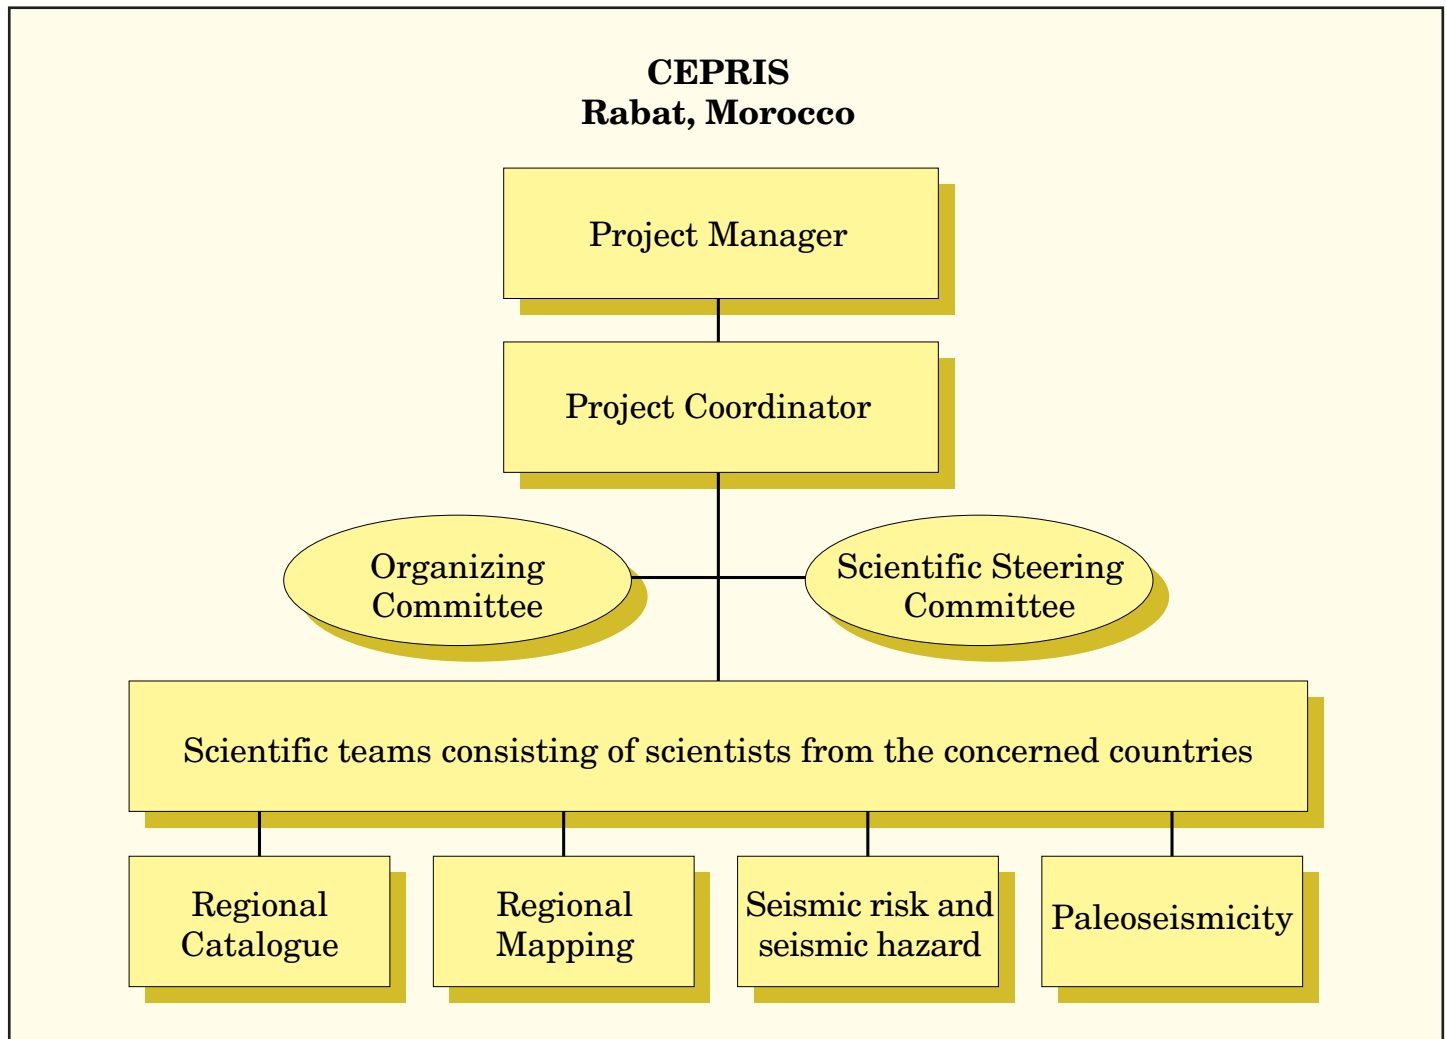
CEPRIS
Rabat, Morocco

Project Manager

Project Coordinator

Organizing Committee

Scientific Steering Committee

Scientific teams consisting of scientists from the concerned countries

Regional Catalogue

Regional Mapping

Seismic risk and seismic hazard

Paleoseismicity